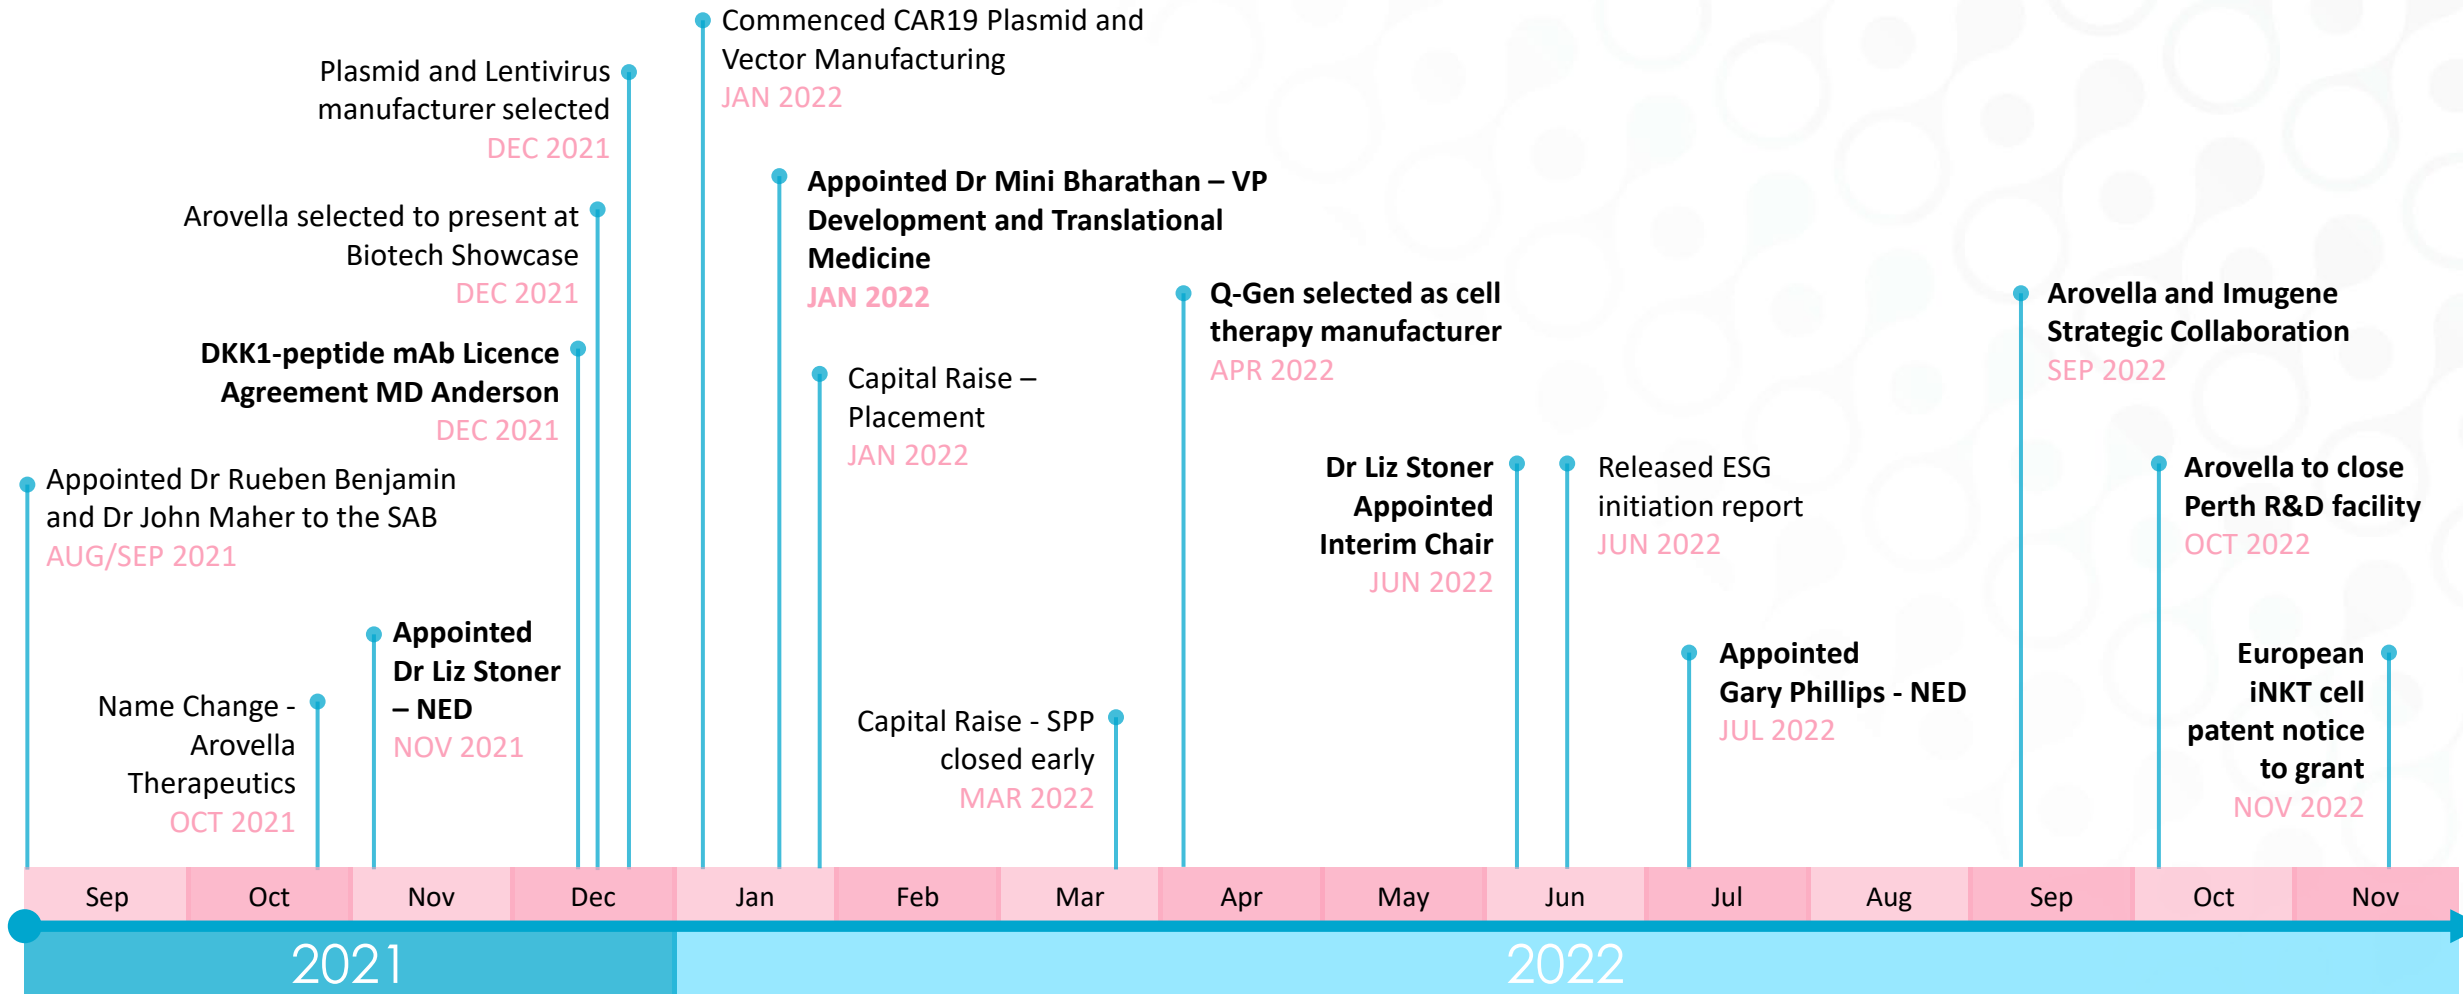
Commenced CAR19 Plasmid and Vector Manufacturing
JAN 2022

Plasmid and Lentivirus manufacturer selected
DEC 2021

Arovella selected to present at Biotech Showcase
DEC 2021

DKK1-peptide mAb Licence Agreement MD Anderson
DEC 2021

Appointed Dr Rueben Benjamin and Dr John Maher to the SAB
AUG/SEP 2021

Name Change - Arovella Therapeutics
OCT 2021

Appointed Dr Liz Stoner – NED
NOV 2021

Appointed Dr Mini Bharathan – VP Development and Translational Medicine
JAN 2022

Capital Raise – Placement
JAN 2022

Capital Raise - SPP closed early
MAR 2022

Q-Gen selected as cell therapy manufacturer
APR 2022

Dr Liz Stoner Appointed Interim Chair
JUN 2022

Released ESG initiation report
JUN 2022

Appointed Gary Phillips - NED
JUL 2022

Arovella and Imugene Strategic Collaboration
SEP 2022

Arovella to close Perth R&D facility
OCT 2022

European iNKT cell patent notice to grant
NOV 2022

| Sep | Oct | Nov | Dec | Jan | Feb | Mar | Apr | May | Jun | Jul | Aug | Sep | Oct | Nov |
|---|---|---|---|---|---|---|---|---|---|---|---|---|---|---|

2021
2022